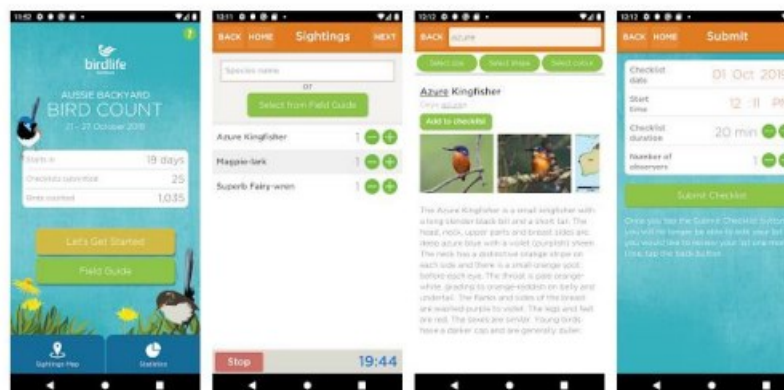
11:52
?
birdlife
AUSSIE BACKYARD
BIRD COUNT
21 - 27 October 2019
Starts in 18 days
Checklists submitted 25
Birds counted 1,035
Let's Get Started
Field Guide
Sightings Map
Statistics

12:11
BACK HOME Sightings NEXT
Species name
or
Select from Field Guide
Azure Kingfisher 1
Magpie-lark 1
Superb Fairy-wren 1
Stop 19:44

12:12
BACK Azure
Select size Select shape Select colour
Azure Kingfisher
Ceyx azurea
Add to checklist
The Azure Kingfisher is a small kingfisher with a long slender black bill and a short tail. The head, neck, upper parts and breast sides are deep azure blue with a violet (purplish) sheen. The neck has a distinctive orange stripe on each side and there is a small orange spot before each eye. The throat is pale orange-white, grading to orange-reddish on belly and undertail. The flanks and sides of the breast are washed purple to violet. The legs and feet are red. The sexes are similar. Young birds have a darker cap and are generally duller.

12:12
BACK HOME Submit
Checklist date 01 Oct 2019
Start time 12 : 11 PM
Checklist duration 20 min
Number of observers 1
Submit Checklist
Once you tap the Submit Checklist button you will no longer be able to edit your list. If you would like to review your list one more time, tap the back button.